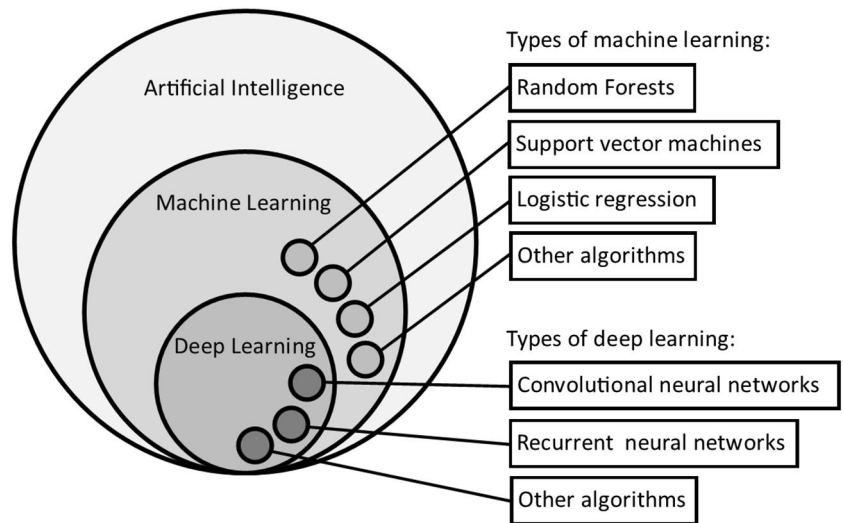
Artificial Intelligence

Machine Learning

Deep Learning

Types of machine learning:

Random Forests

Support vector machines

Logistic regression

Other algorithms

Types of deep learning:

Convolutional neural networks

Recurrent neural networks

Other algorithms